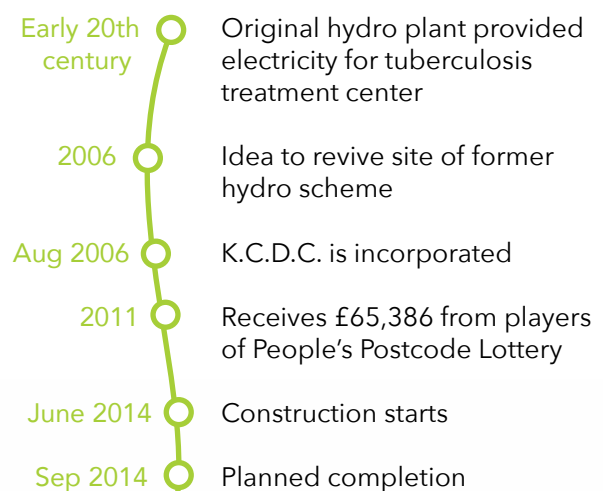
Early 20th century
Original hydro plant provided electricity for tuberculosis treatment center

2006
Idea to revive site of former hydro scheme

Aug 2006
K.C.D.C. is incorporated

2011
Receives £65,386 from players of People's Postcode Lottery

June 2014
Construction starts

Sep 2014
Planned completion